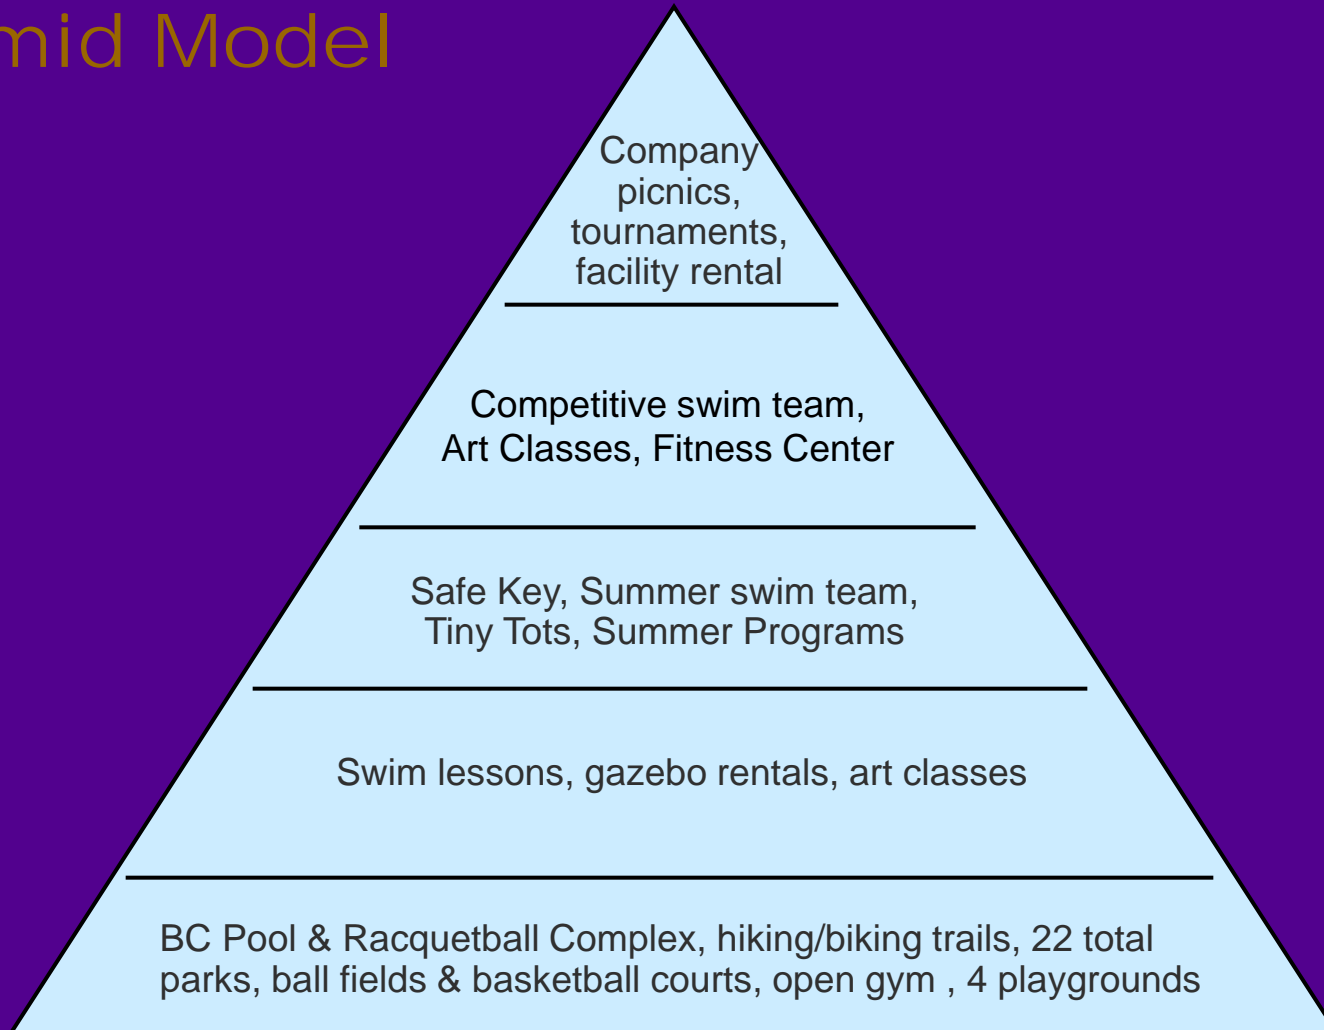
mid Model

Company picnics, tournaments, facility rental

Competitive swim team, Art Classes, Fitness Center

Safe Key, Summer swim team, Tiny Tots, Summer Programs

Swim lessons, gazebo rentals, art classes

BC Pool & Racquetball Complex, hiking/biking trails, 22 total parks, ball fields & basketball courts, open gym , 4 playgrounds